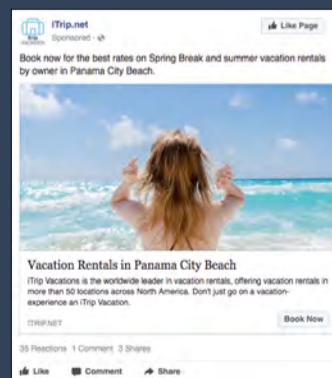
iTrip.net
Sponsored ·
Like Page
Book now for the best rates on Spring Break and summer vacation rentals by owner in Panama City Beach.

Vacation Rentals in Panama City Beach
iTrip Vacations is the worldwide leader in vacation rentals, offering vacation rentals in more than 50 locations across North America. Don't just go on a vacation- experience an iTrip Vacation.
ITRIP.NET
Book Now
35 Reactions 1 Comment 3 Shares
Like Comment Share